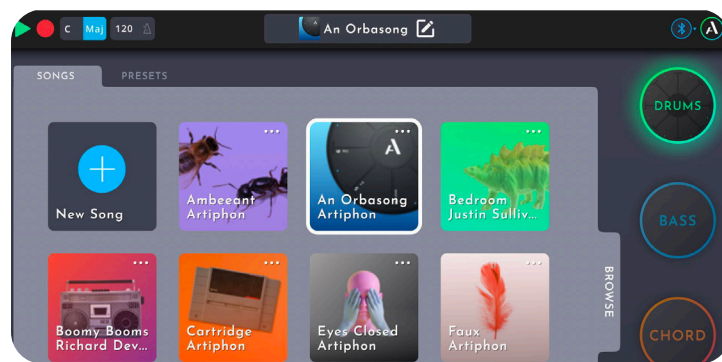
C Maj 120

An Orbasong

SONGS PRESETS

New Song

Ambeeant Artiphon

An Orbasong Artiphon

Bedroom Justin Sulliv...

Boomy Booms Richard Dev...

Cartridge Artiphon

Eyes Closed Artiphon

Faux Artiphon

BROWSE

DRUMS

BASS

CHORD